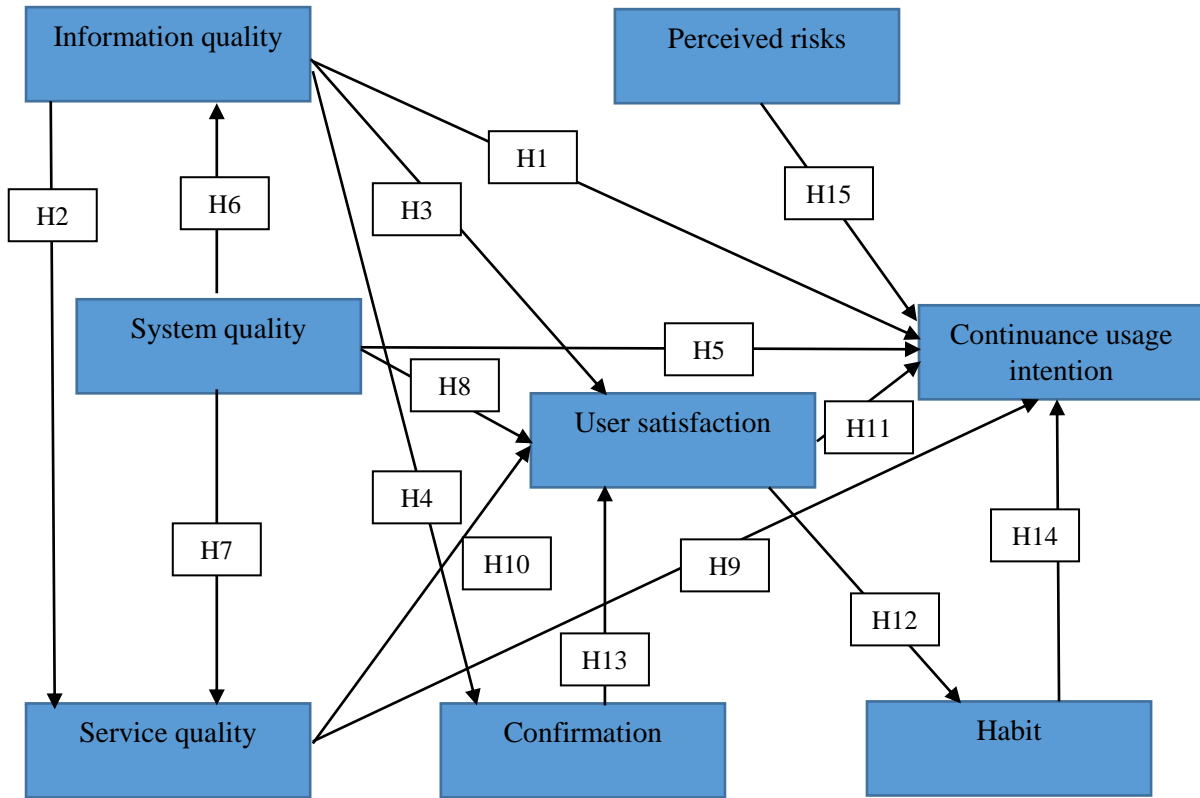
Information quality

Perceived risks

H1

H2

H6

H3

H15

System quality

H5

Continuance usage intention

H8

User satisfaction

H11

H4

H7

H10

H9

H14

H12

H13

Service quality

Confirmation

Habit